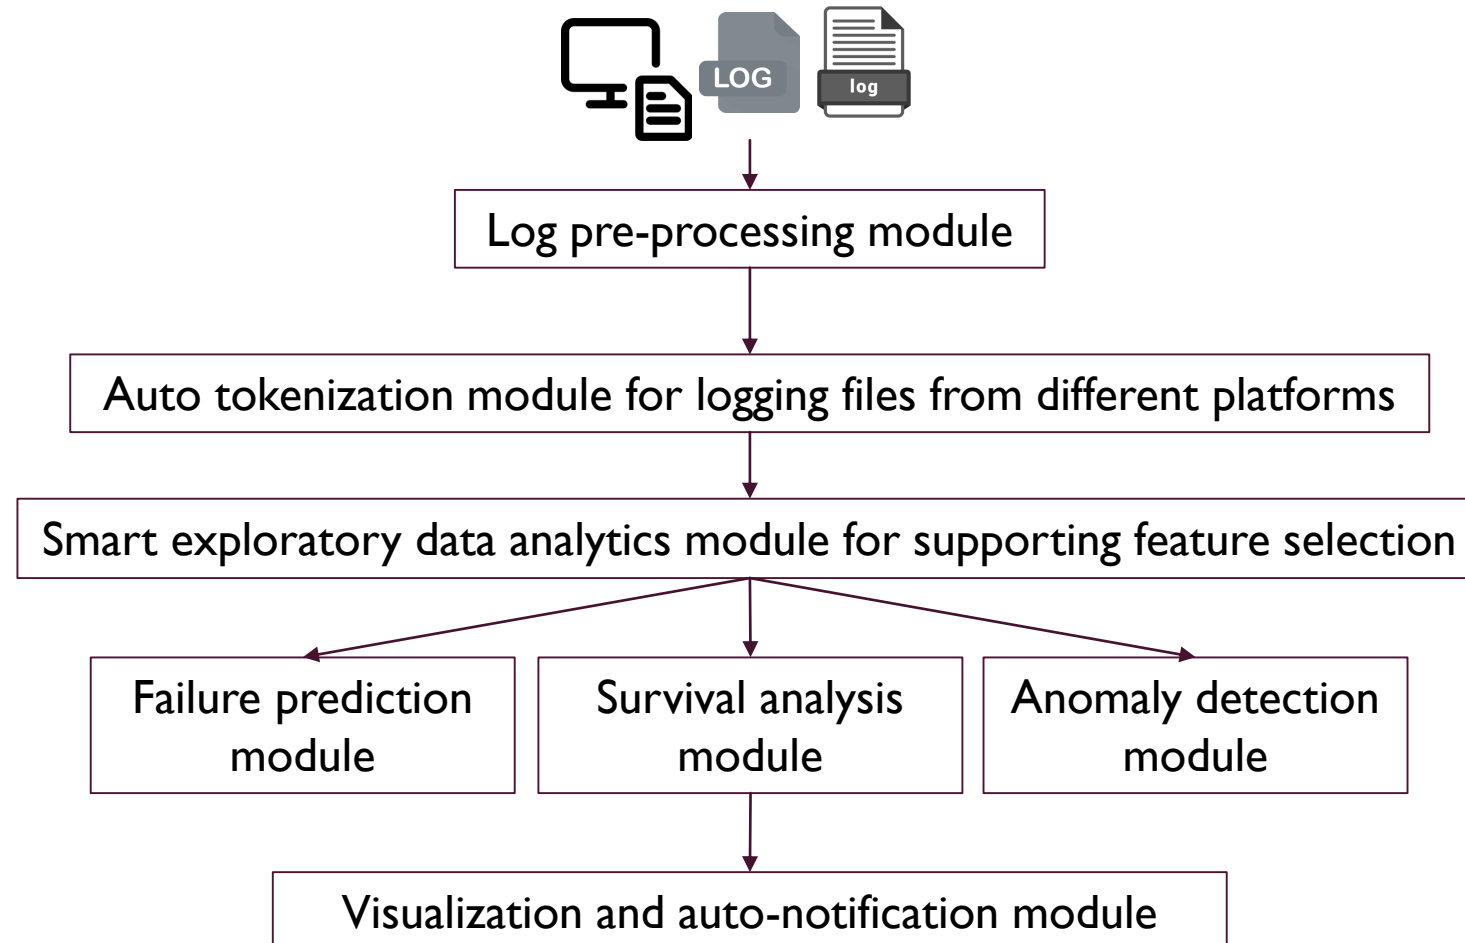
LOG

log

Log pre-processing module

Auto tokenization module for logging files from different platforms

Smart exploratory data analytics module for supporting feature selection

Failure prediction module

Survival analysis module

Anomaly detection module

Visualization and auto-notification module